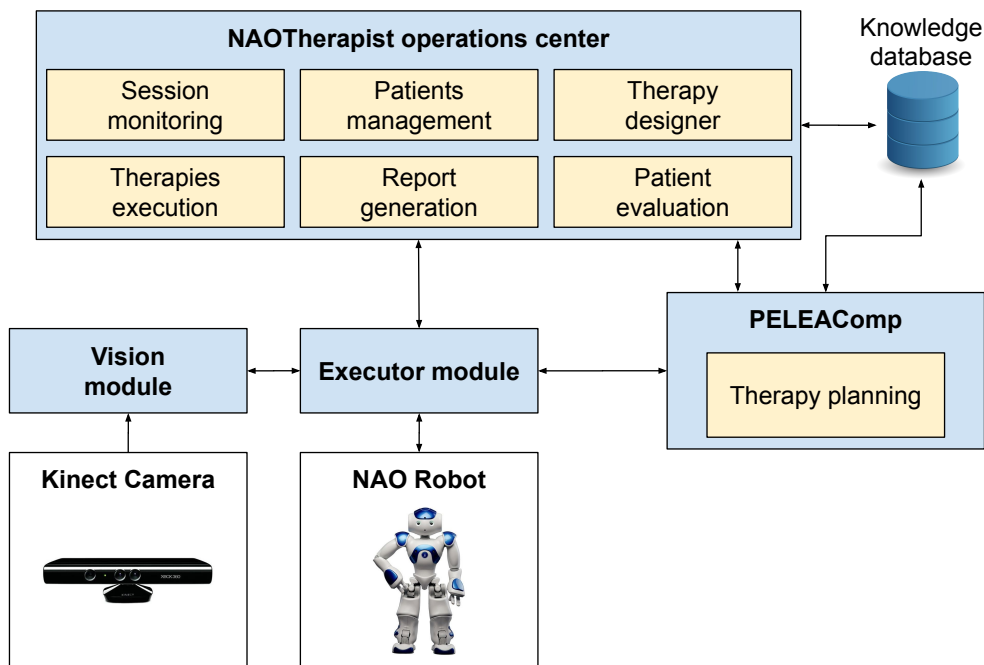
NAOTherapist operations center

Session monitoring

Patients management

Therapy designer

Therapies execution

Report generation

Patient evaluation

Knowledge database

PELEAComp

Therapy planning

Vision module

Executor module

Kinect Camera

XBOX 360

NAO Robot